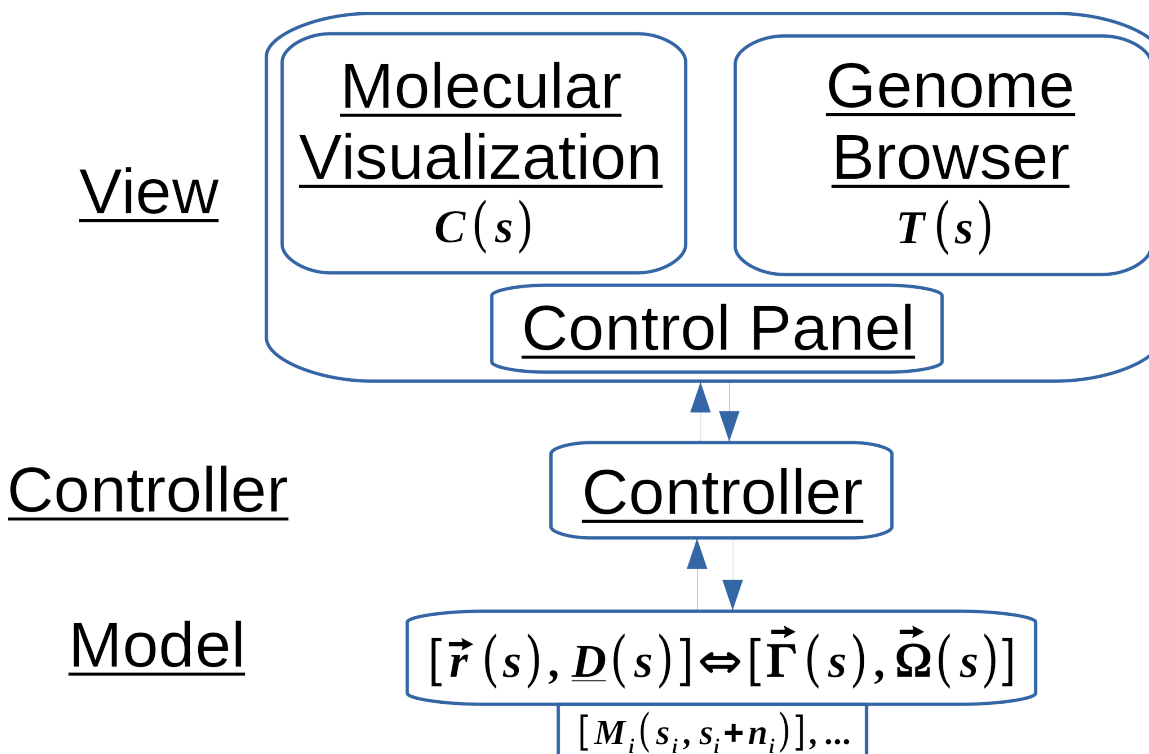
View

Molecular Visualization
$C(s)$

Genome Browser
$T(s)$

Control Panel

Controller

Controller

Model

$[\vec{r}(s), \underline{D}(s)] \Leftrightarrow [\vec{\Gamma}(s), \vec{\Omega}(s)]$

$[M_i(s_i, s_i + n_i)], ...$